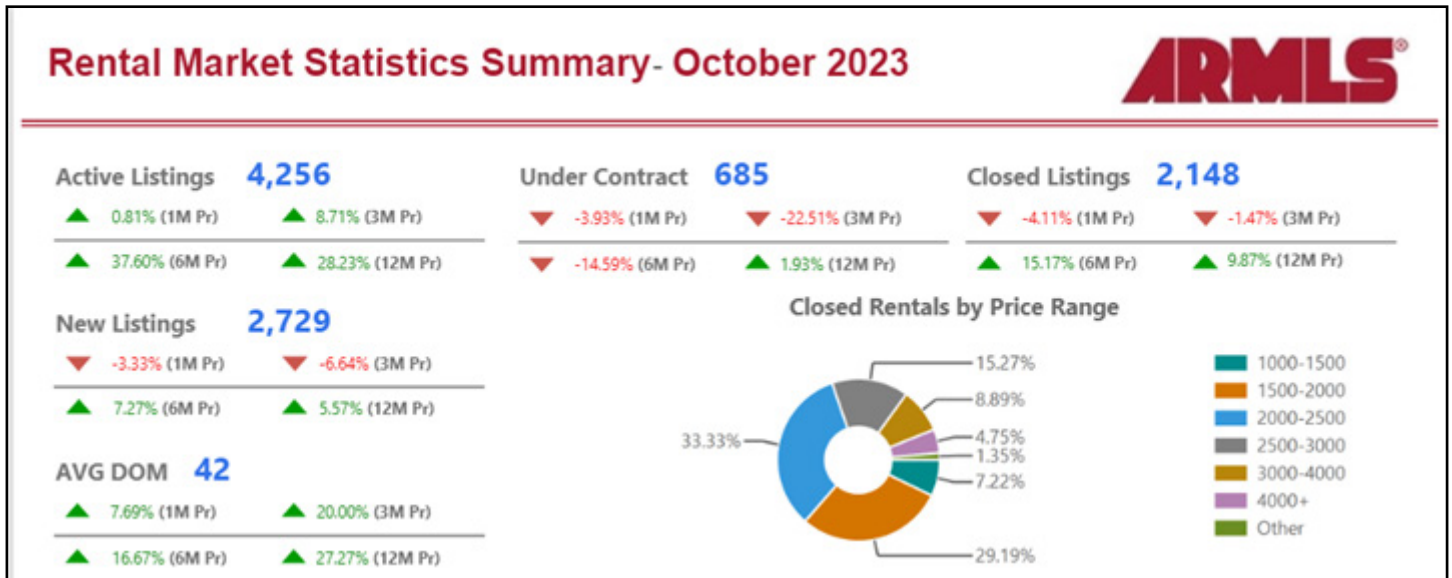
Rental Market Statistics Summary- October 2023

ARMLS®

Active Listings 4,256

0.81% (1M Pr) 8.71% (3M Pr)

37.60% (6M Pr) 28.23% (12M Pr)

Under Contract 685

-3.93% (1M Pr) -22.51% (3M Pr)

-14.59% (6M Pr) 1.93% (12M Pr)

Closed Listings 2,148

-4.11% (1M Pr) -1.47% (3M Pr)

15.17% (6M Pr) 9.87% (12M Pr)

New Listings 2,729

-3.33% (1M Pr) -6.64% (3M Pr)

7.27% (6M Pr) 5.57% (12M Pr)

AVG DOM 42

7.69% (1M Pr) 20.00% (3M Pr)

16.67% (6M Pr) 27.27% (12M Pr)

Closed Rentals by Price Range

15.27%
8.89%
4.75%
1.35%
7.22%
29.19%
33.33%

1000-1500
1500-2000
2000-2500
2500-3000
3000-4000
4000+
Other